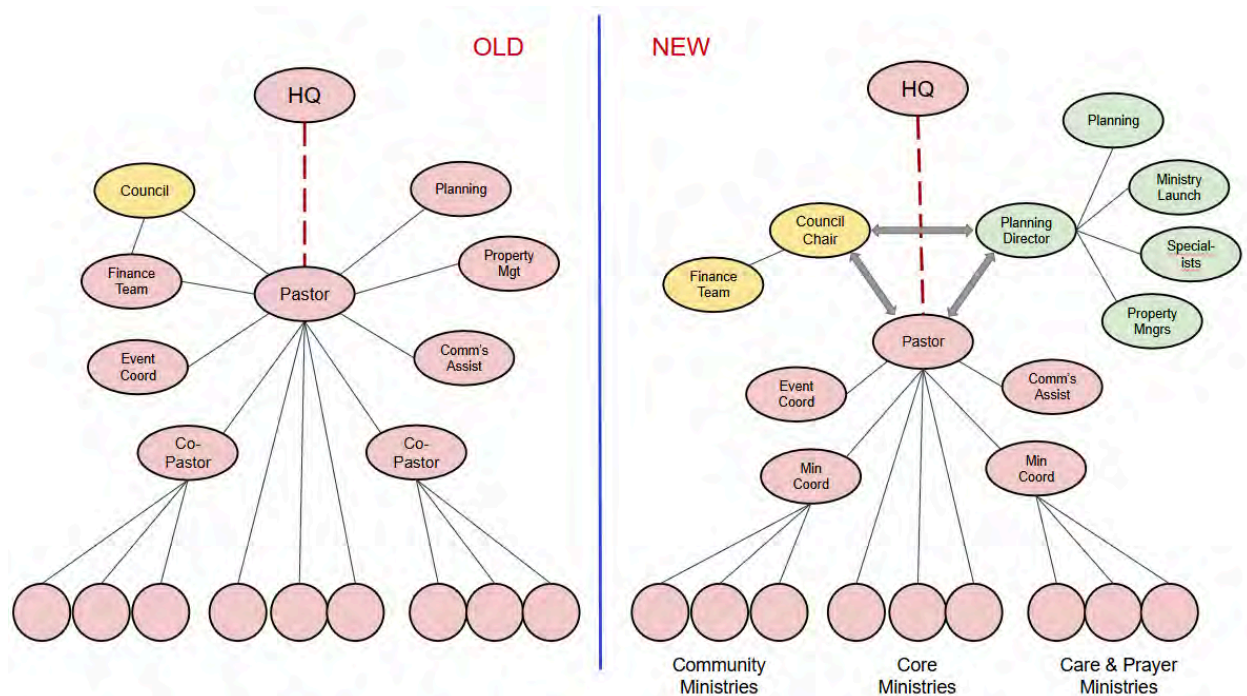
OLD

HQ

Council

Planning

Property Mgt

Finance Team

Pastor

Event Coord

Comm's Assist

Co-Pastor

Co-Pastor

NEW

HQ

Planning

Ministry Launch

Council Chair

Planning Director

Special-ists

Finance Team

Property Mngrs

Pastor

Event Coord

Comm's Assist

Min Coord

Min Coord

Community Ministries

Core Ministries

Care & Prayer Ministries